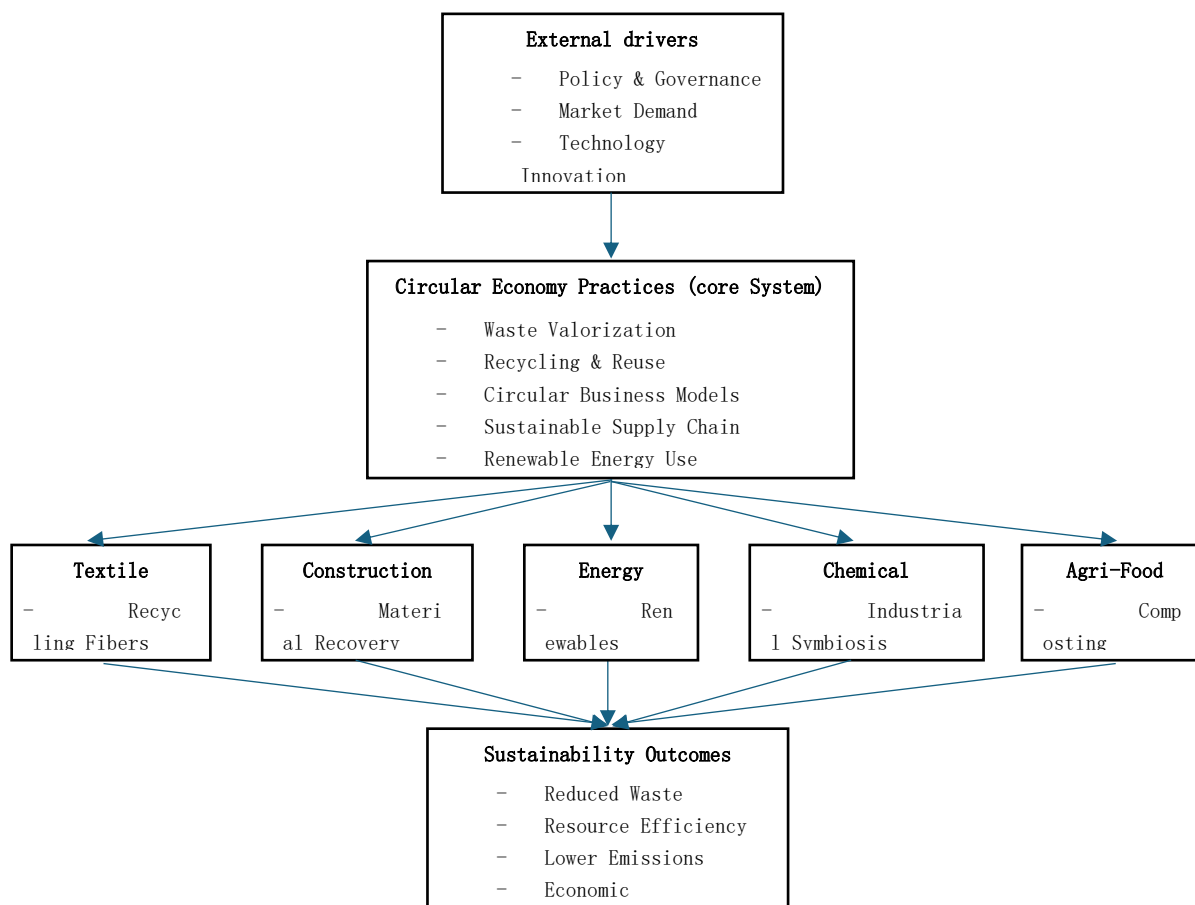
External drivers

- Policy & Governance
- Market Demand
- Technology Innovation

Circular Economy Practices (core System)

- Waste Valorization
- Recycling & Reuse
- Circular Business Models
- Sustainable Supply Chain
- Renewable Energy Use

Textile

- Recycling Fibers

Construction

- Material Recovery

Energy

- Renewables

Chemical

- Industrial Symbiosis

Agri-Food

- Composting

Sustainability Outcomes

- Reduced Waste
- Resource Efficiency
- Lower Emissions
- Economic